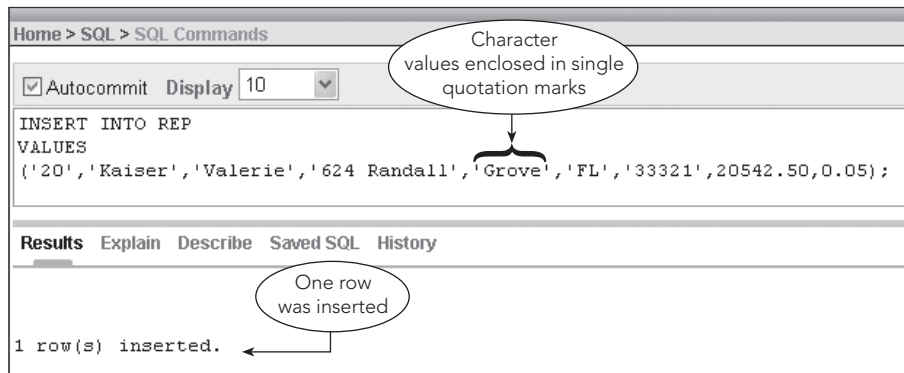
Home > SQL > SQL Commands

Character values enclosed in single quotation marks

Autocommit Display 10

INSERT INTO REP
VALUES
('20','Kaiser','Valerie','624 Randall','Grove','FL','33321',20542.50,0.05);

Results Explain Describe Saved SQL History

One row was inserted

1 row(s) inserted.